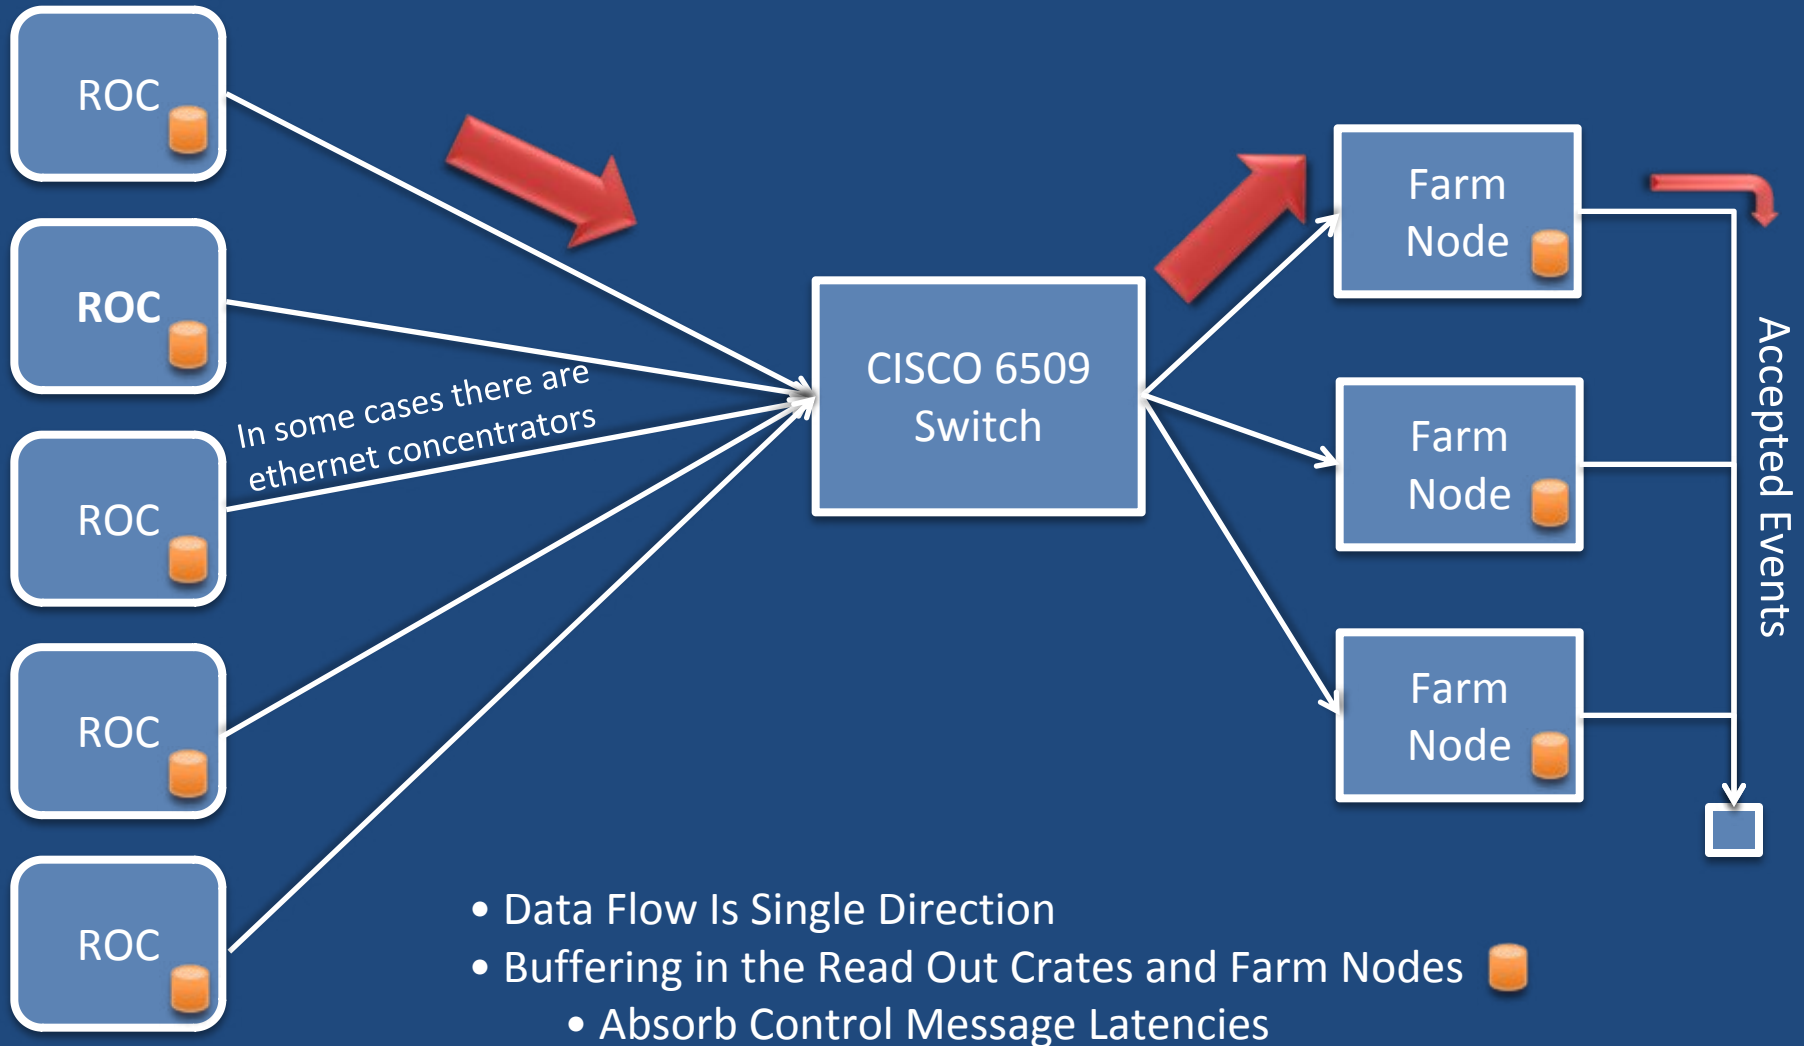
ROC

ROC

ROC

ROC

ROC

In some cases there are ethernet concentrators

CISCO 6509 Switch

Farm Node

Farm Node

Farm Node

Accepted Events

• Data Flow Is Single Direction
• Buffering in the Read Out Crates and Farm Nodes
• Absorb Control Message Latencies